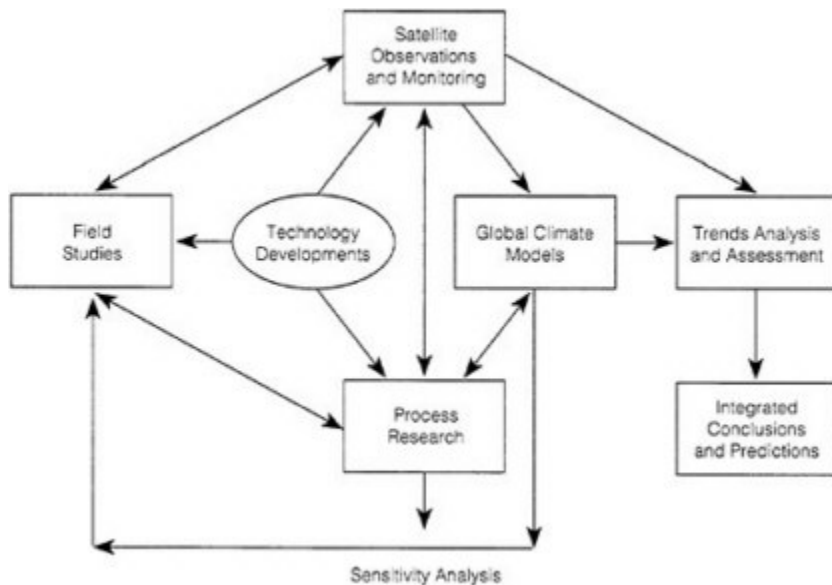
Satellite Observations and Monitoring

Field Studies

Technology Developments

Global Climate Models

Trends Analysis and Assessment

Process Research

Integrated Conclusions and Predictions

Sensitivity Analysis